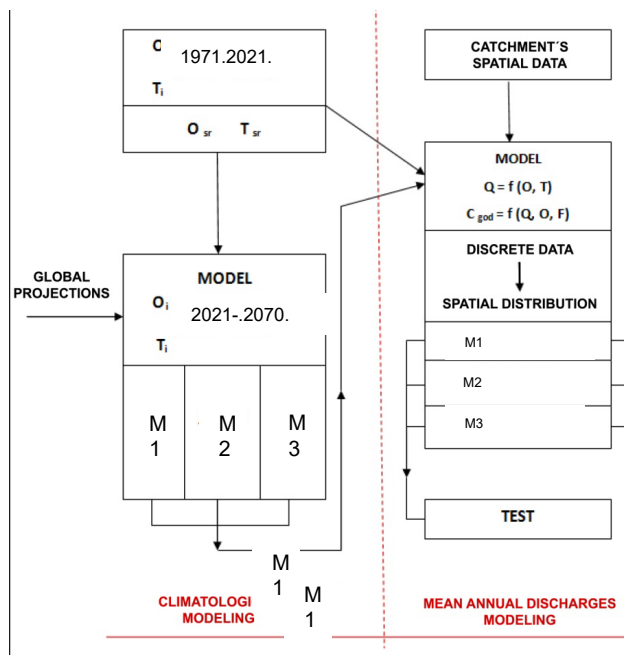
$O_i$ 1971.2021.
$T_i$

$O_{sr}$ $T_{sr}$

CATCHMENT´S SPATIAL DATA

MODEL
$Q = f(O, T)$
$C_{god} = f(Q, O, F)$

DISCRETE DATA

SPATIAL DISTRIBUTION

M1

M2

M3

TEST

GLOBAL PROJECTIONS

MODEL
$O_i$ 2021-.2070.
$T_i$

M 1 | M 2 | M 3

M 1

M 1

CLIMATOLOGI MODELING

MEAN ANNUAL DISCHARGES MODELING